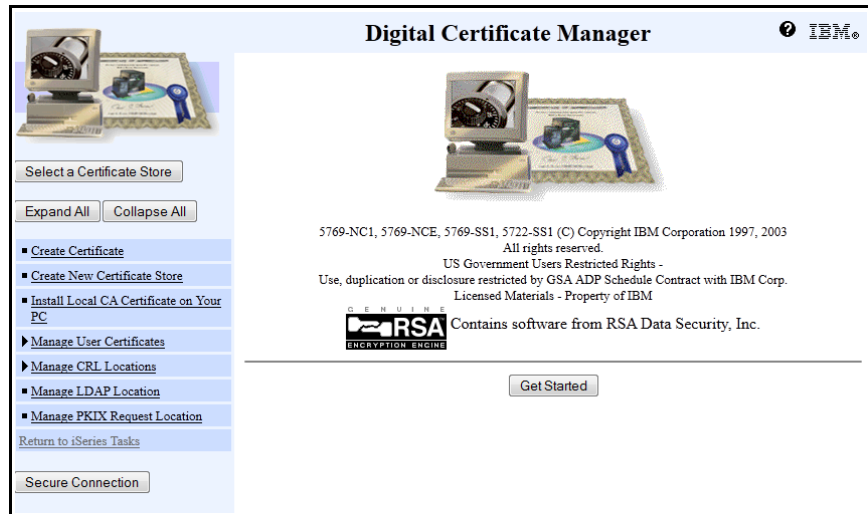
Digital Certificate Manager

IBM.

Select a Certificate Store

Expand All | Collapse All

Create Certificate
Create New Certificate Store
Install Local CA Certificate on Your PC
Manage User Certificates
Manage CRL Locations
Manage LDAP Location
Manage PKIX Request Location
Return to iSeries Tasks

Secure Connection

5769-NC1, 5769-NCE, 5769-SS1, 5722-SS1 (C) Copyright IBM Corporation 1997, 2003
All rights reserved.
US Government Users Restricted Rights -
Use, duplication or disclosure restricted by GSA ADP Schedule Contract with IBM Corp.
Licensed Materials - Property of IBM

GENUINE RSA ENCRYPTION ENGINE Contains software from RSA Data Security, Inc.

Get Started